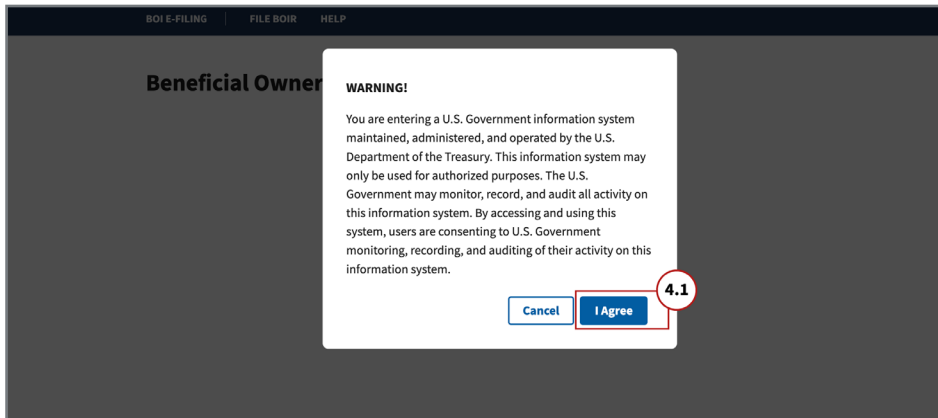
BOI E-FILING FILE BOIR HELP

Beneficial Owner

WARNING!

You are entering a U.S. Government information system maintained, administered, and operated by the U.S. Department of the Treasury. This information system may only be used for authorized purposes. The U.S. Government may monitor, record, and audit all activity on this information system. By accessing and using this system, users are consenting to U.S. Government monitoring, recording, and auditing of their activity on this information system.

4.1

Cancel I Agree